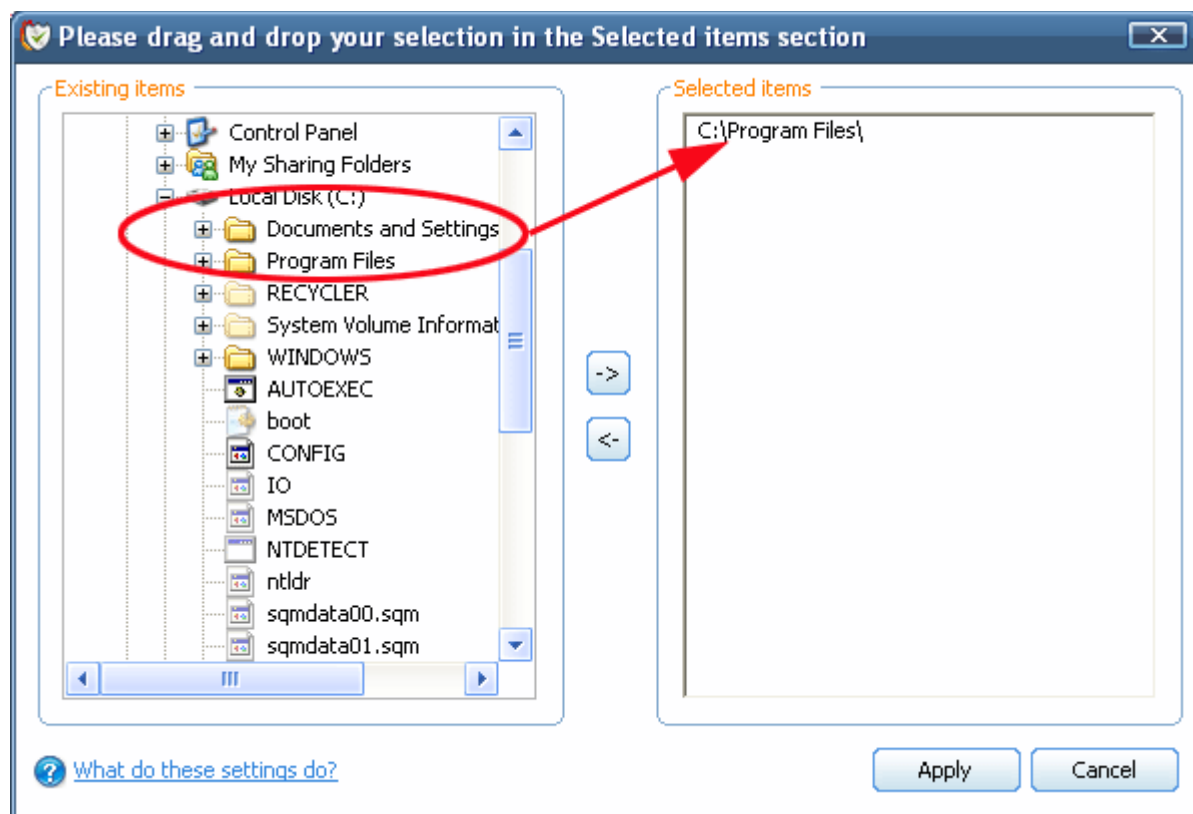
Please drag and drop your selection in the Selected items section

Existing items

Control Panel
My Sharing Folders
Local Disk (C:)
Documents and Settings
Program Files
RECYCLER
System Volume Informat
WINDOWS
AUTOEXEC
boot
CONFIG
IO
MSDOS
NTDETECT
ntldr
sqmdata00.sqm
sqmdata01.sqm

->
<-

Selected items

C:\Program Files\

What do these settings do?

Apply
Cancel